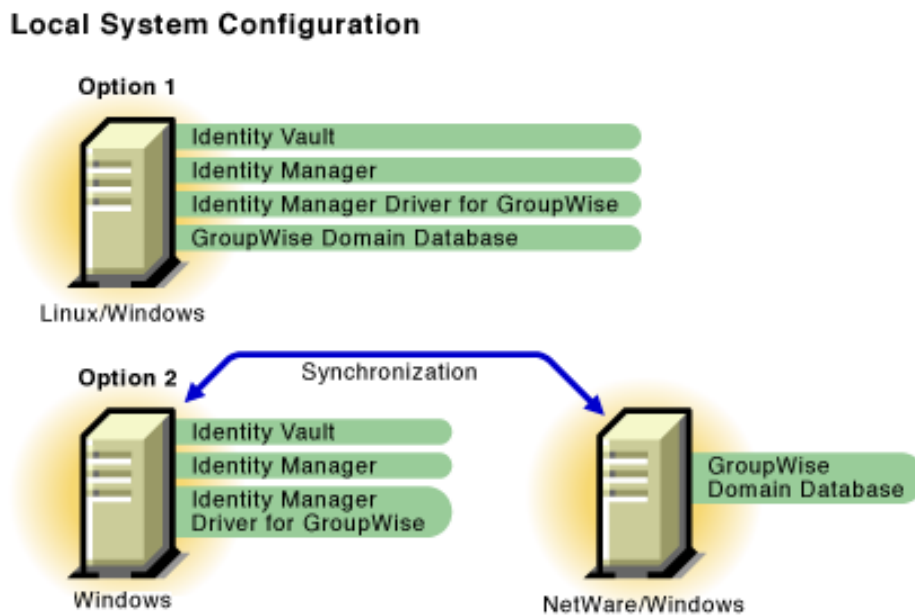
Local System Configuration

Option 1

Identity Vault

Identity Manager

Identity Manager Driver for GroupWise

GroupWise Domain Database

Linux/Windows

Option 2

Synchronization

Identity Vault

Identity Manager

Identity Manager Driver for GroupWise

Windows

GroupWise Domain Database

NetWare/Windows